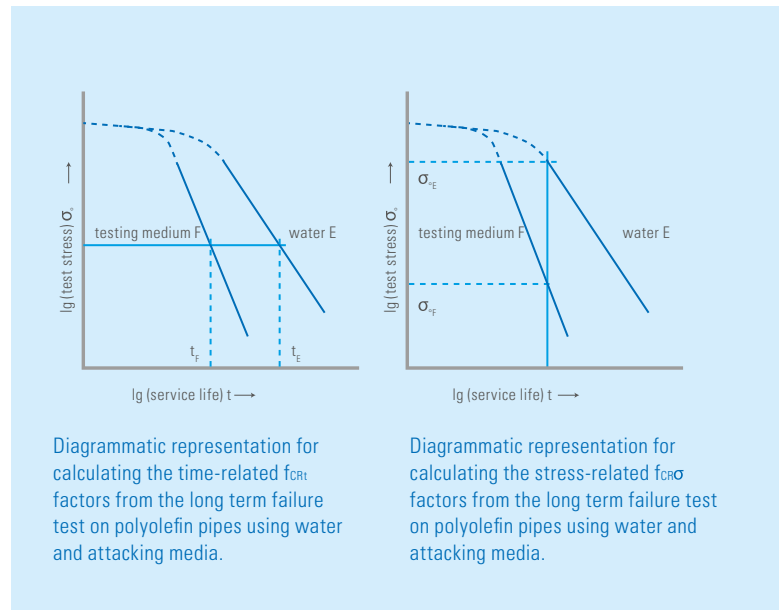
lg (test stress) $\sigma_v$ ⟶

testing medium F

water E

$t_F$

$t_E$

lg (service life) t ⟶

Diagrammatic representation for calculating the time-related $f_{CRt}$ factors from the long term failure test on polyolefin pipes using water and attacking media.

lg (test stress) $\sigma_v$ ⟶

$\sigma_{vE}$

testing medium F

water E

$\sigma_{vF}$

lg (service life) t ⟶

Diagrammatic representation for calculating the stress-related $f_{CR\sigma}$ factors from the long term failure test on polyolefin pipes using water and attacking media.